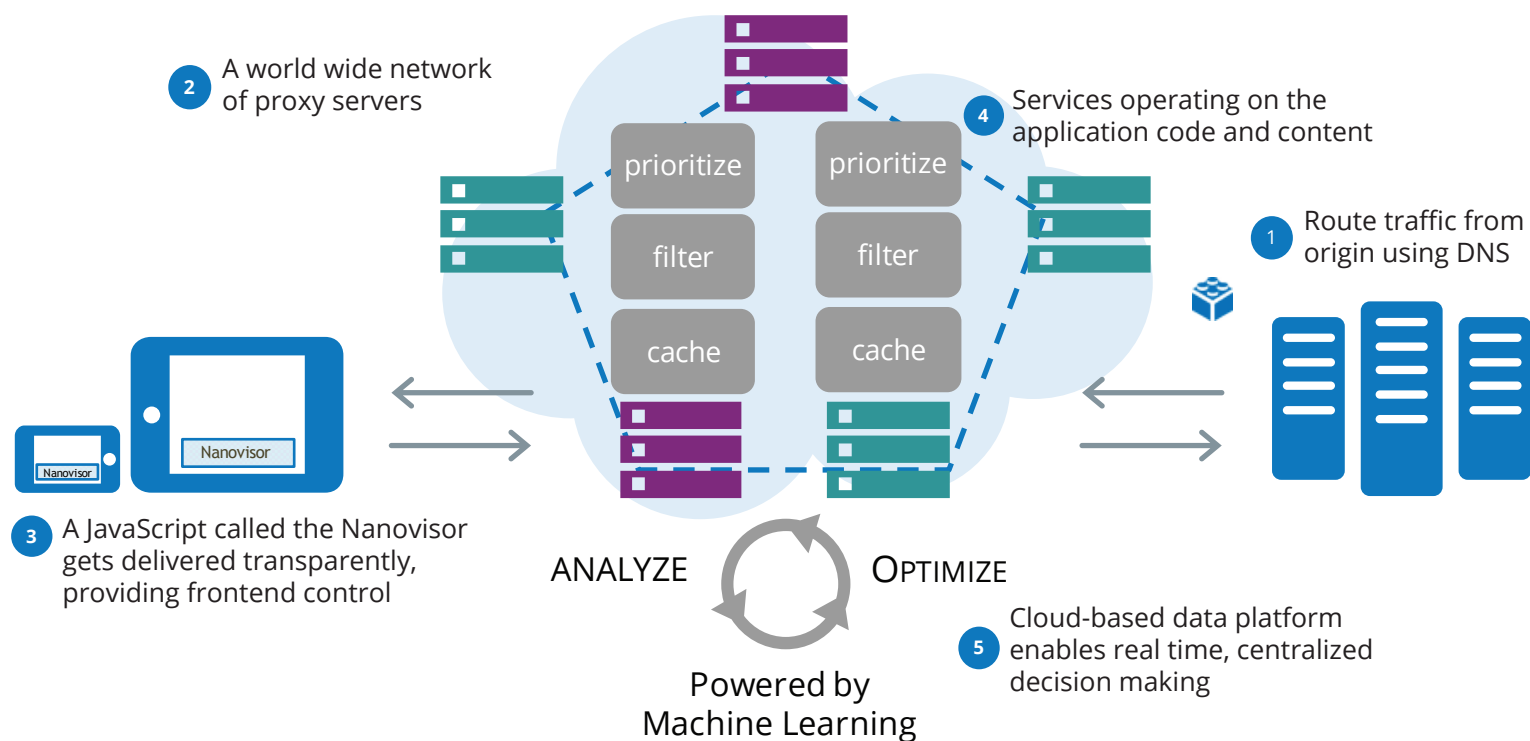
2 A world wide network of proxy servers

4 Services operating on the application code and content

prioritize

filter

cache

prioritize

filter

cache

1 Route traffic from origin using DNS

Nanovisor

Nanovisor

3 A JavaScript called the Nanovisor gets delivered transparently, providing frontend control

ANALYZE

OPTIMIZE

5 Cloud-based data platform enables real time, centralized decision making

Powered by Machine Learning